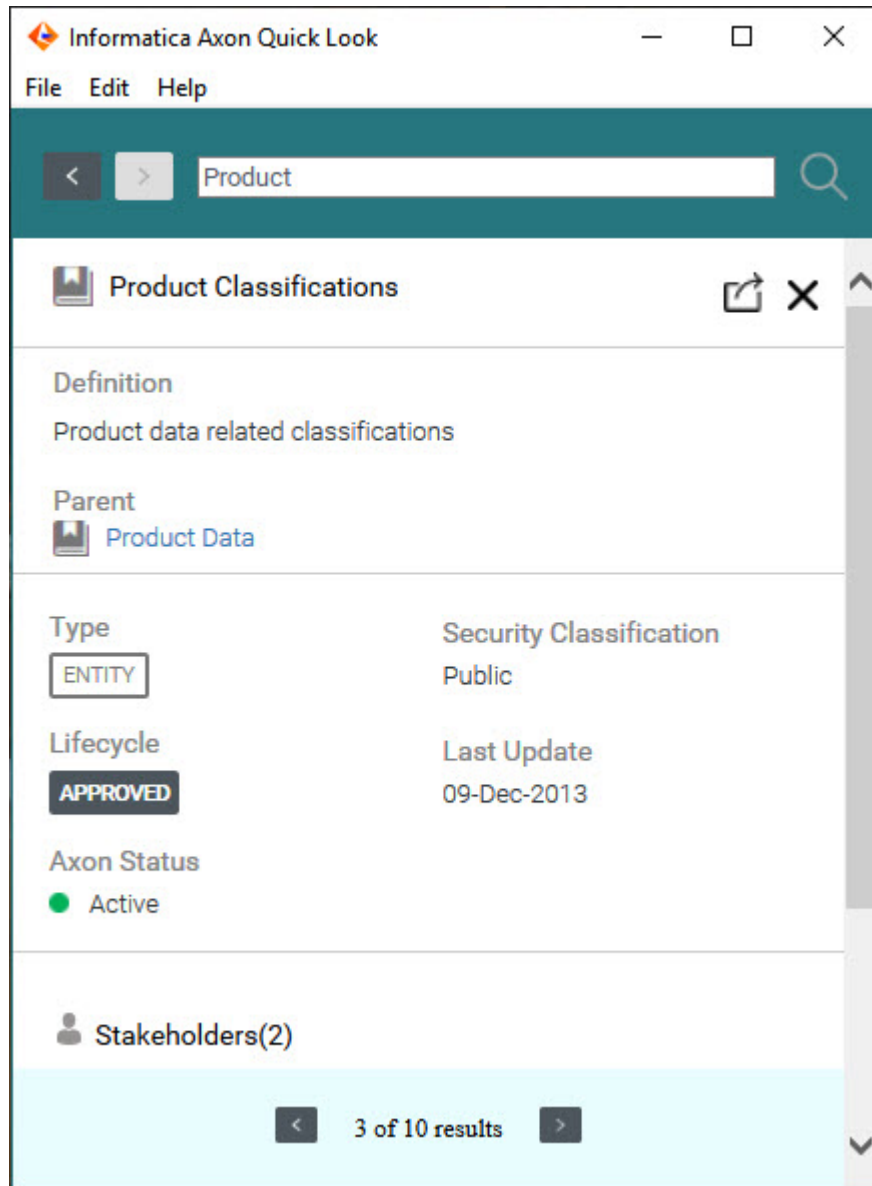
Informatica Axon Quick Look

File Edit Help

Product

Product Classifications

Definition
Product data related classifications

Parent
Product Data

Type
ENTITY

Security Classification
Public

Lifecycle
APPROVED

Last Update
09-Dec-2013

Axon Status
Active

Stakeholders(2)

3 of 10 results